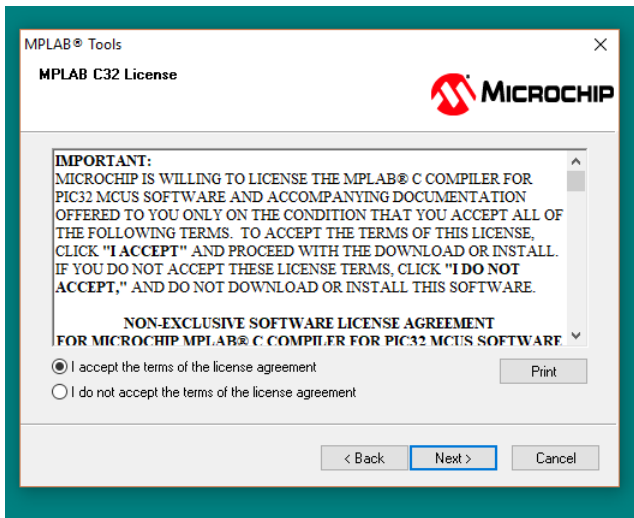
MPLAB® Tools

MPLAB C32 License

MICROCHIP

IMPORTANT:
MICROCHIP IS WILLING TO LICENSE THE MPLAB® C COMPILER FOR PIC32 MCUS SOFTWARE AND ACCOMPANYING DOCUMENTATION OFFERED TO YOU ONLY ON THE CONDITION THAT YOU ACCEPT ALL OF THE FOLLOWING TERMS. TO ACCEPT THE TERMS OF THIS LICENSE, CLICK "I ACCEPT" AND PROCEED WITH THE DOWNLOAD OR INSTALL. IF YOU DO NOT ACCEPT THESE LICENSE TERMS, CLICK "I DO NOT ACCEPT," AND DO NOT DOWNLOAD OR INSTALL THIS SOFTWARE.

NON-EXCLUSIVE SOFTWARE LICENSE AGREEMENT
FOR MICROCHIP MPLAB® C COMPILER FOR PIC32 MCUS SOFTWARE

I accept the terms of the license agreement

I do not accept the terms of the license agreement

Print

< Back

Next >

Cancel